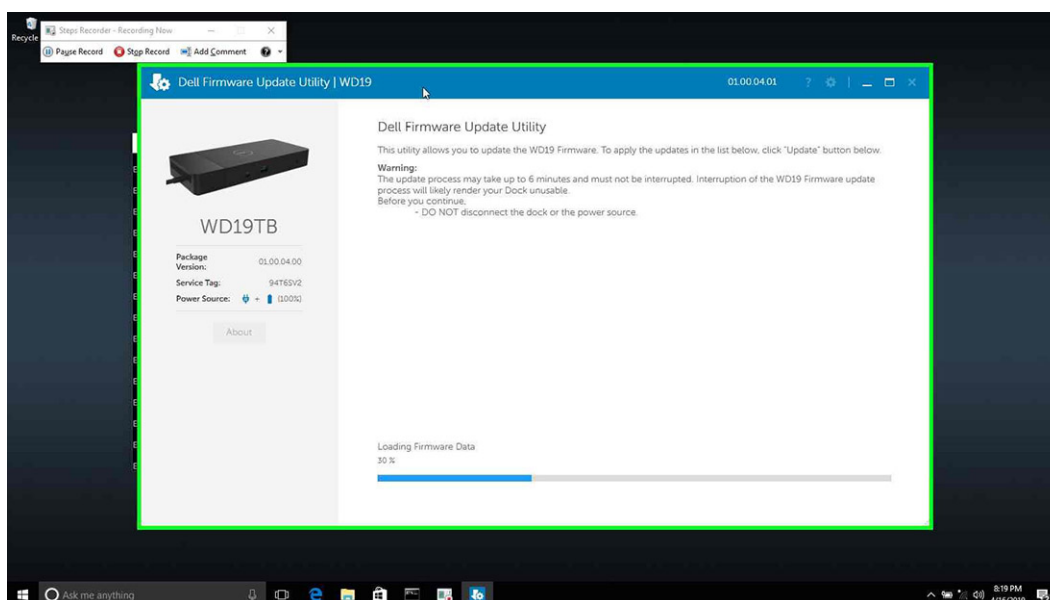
Recycle

Steps Recorder - Recording Now

Pause Record Stop Record Add Comment

Dell Firmware Update Utility | WD19

01.00.04.01

WD19TB

Package Version: 01.00.04.00

Service Tag: 94T6SV2

Power Source: + (100%)

About

Dell Firmware Update Utility

This utility allows you to update the WD19 Firmware. To apply the updates in the list below, click "Update" button below.

Warning:
The update process may take up to 6 minutes and must not be interrupted. Interruption of the WD19 Firmware update process will likely render your Dock unusable.
Before you continue,
- DO NOT disconnect the dock or the power source.

Loading Firmware Data
30 %

Ask me anything

8:19 PM
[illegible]